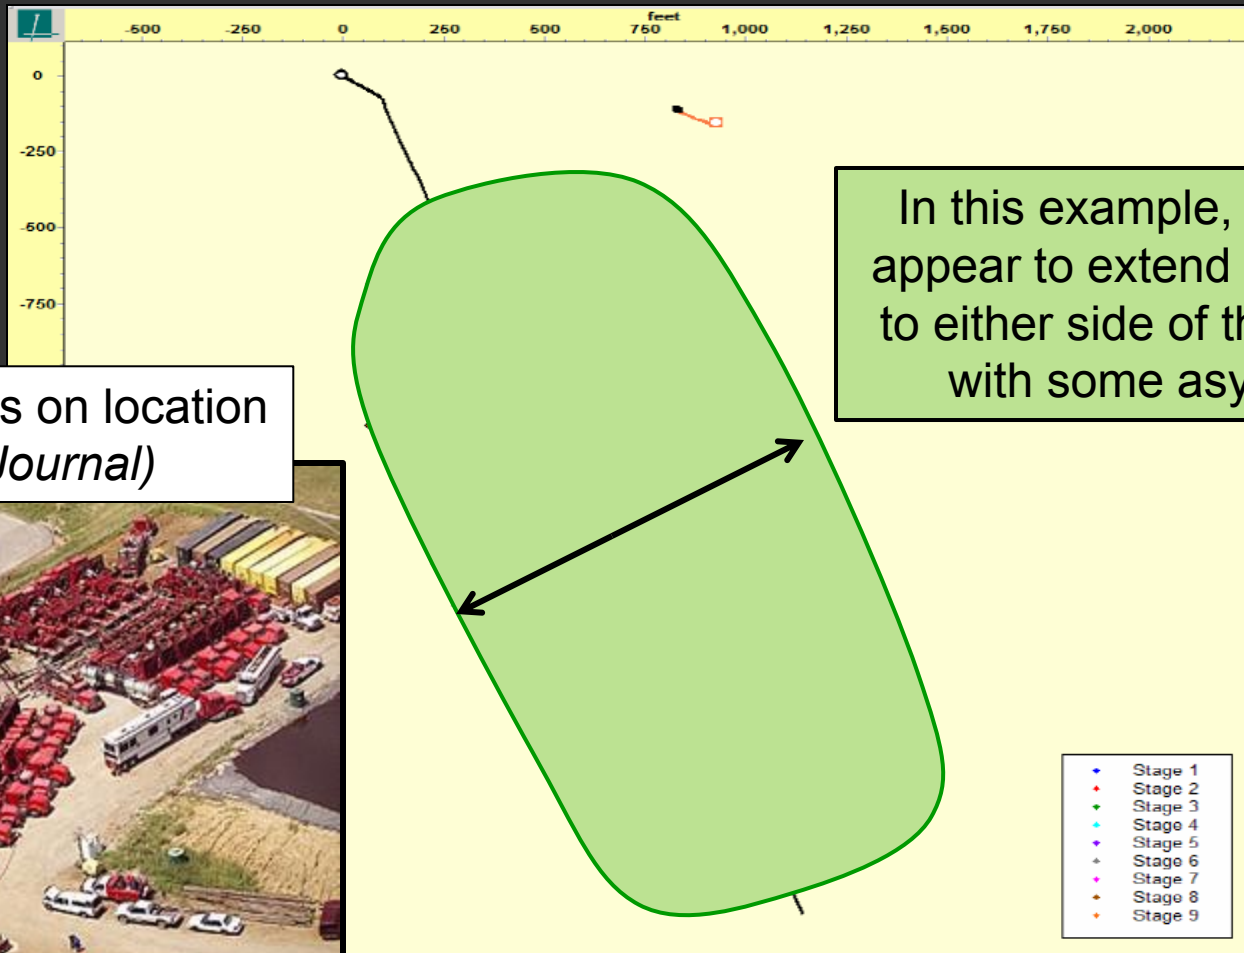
feet

-500 -250 0 250 500 750 1,000 1,250 1,500 1,750 2,000

0
-250
-500
-750

In this example, appear to extend to either side of th with some asy

s on location Journal)

Stage 1
Stage 2
Stage 3
Stage 4
Stage 5
Stage 6
Stage 7
Stage 8
Stage 9